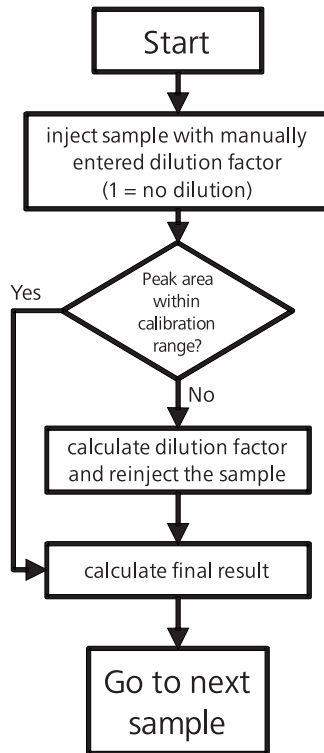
Start

inject sample with manually entered dilution factor (1 = no dilution)

Yes

Peak area within calibration range?

No

calculate dilution factor and reinject the sample

calculate final result

Go to next sample